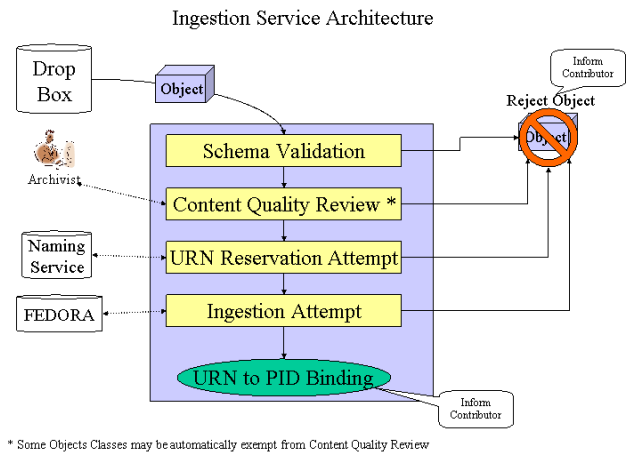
Ingestion Service Architecture

Drop Box

Object

Inform Contributor

Reject Object

Object

Archivist

Schema Validation

Content Quality Review *

Naming Service

URN Reservation Attempt

FEDORA

Ingestion Attempt

URN to PID Binding

Inform Contributor

* Some Objects Classes may be automatically exempt from Content Quality Review